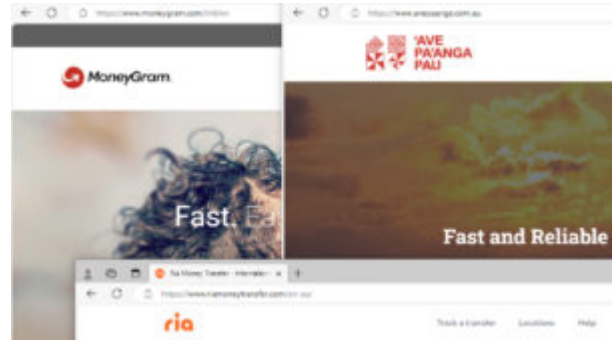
https://www.moneygram.com/intl/en

MoneyGram.

Fast. Ea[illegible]

https://www.avepaanga.com.au

'AVE PA'ANGA PAUI

Fast and Reliable

Ria Money Transfer - Internation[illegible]

https://www.riamoneytransfer.com/en-au/

ria

Track a transfer

Locations

Help